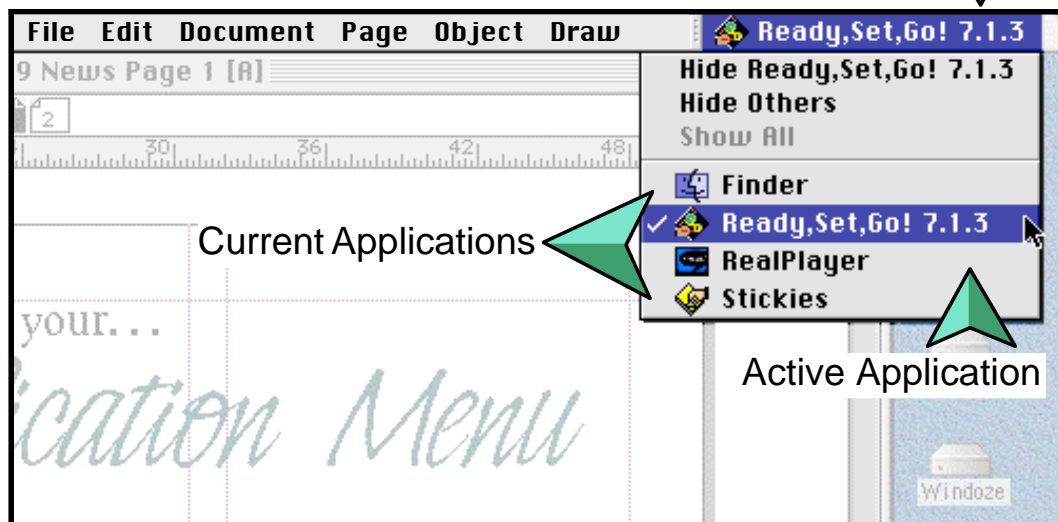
File Edit Document Page Object Draw

Ready,Set,Go! 7.1.3

9 News Page 1 [A]

2

30 36 42 48

Hide Ready,Set,Go! 7.1.3
Hide Others
Show All

Finder
✓ Ready,Set,Go! 7.1.3
RealPlayer
Stickies

Current Applications

Active Application

your...

ication Menu

Windoze